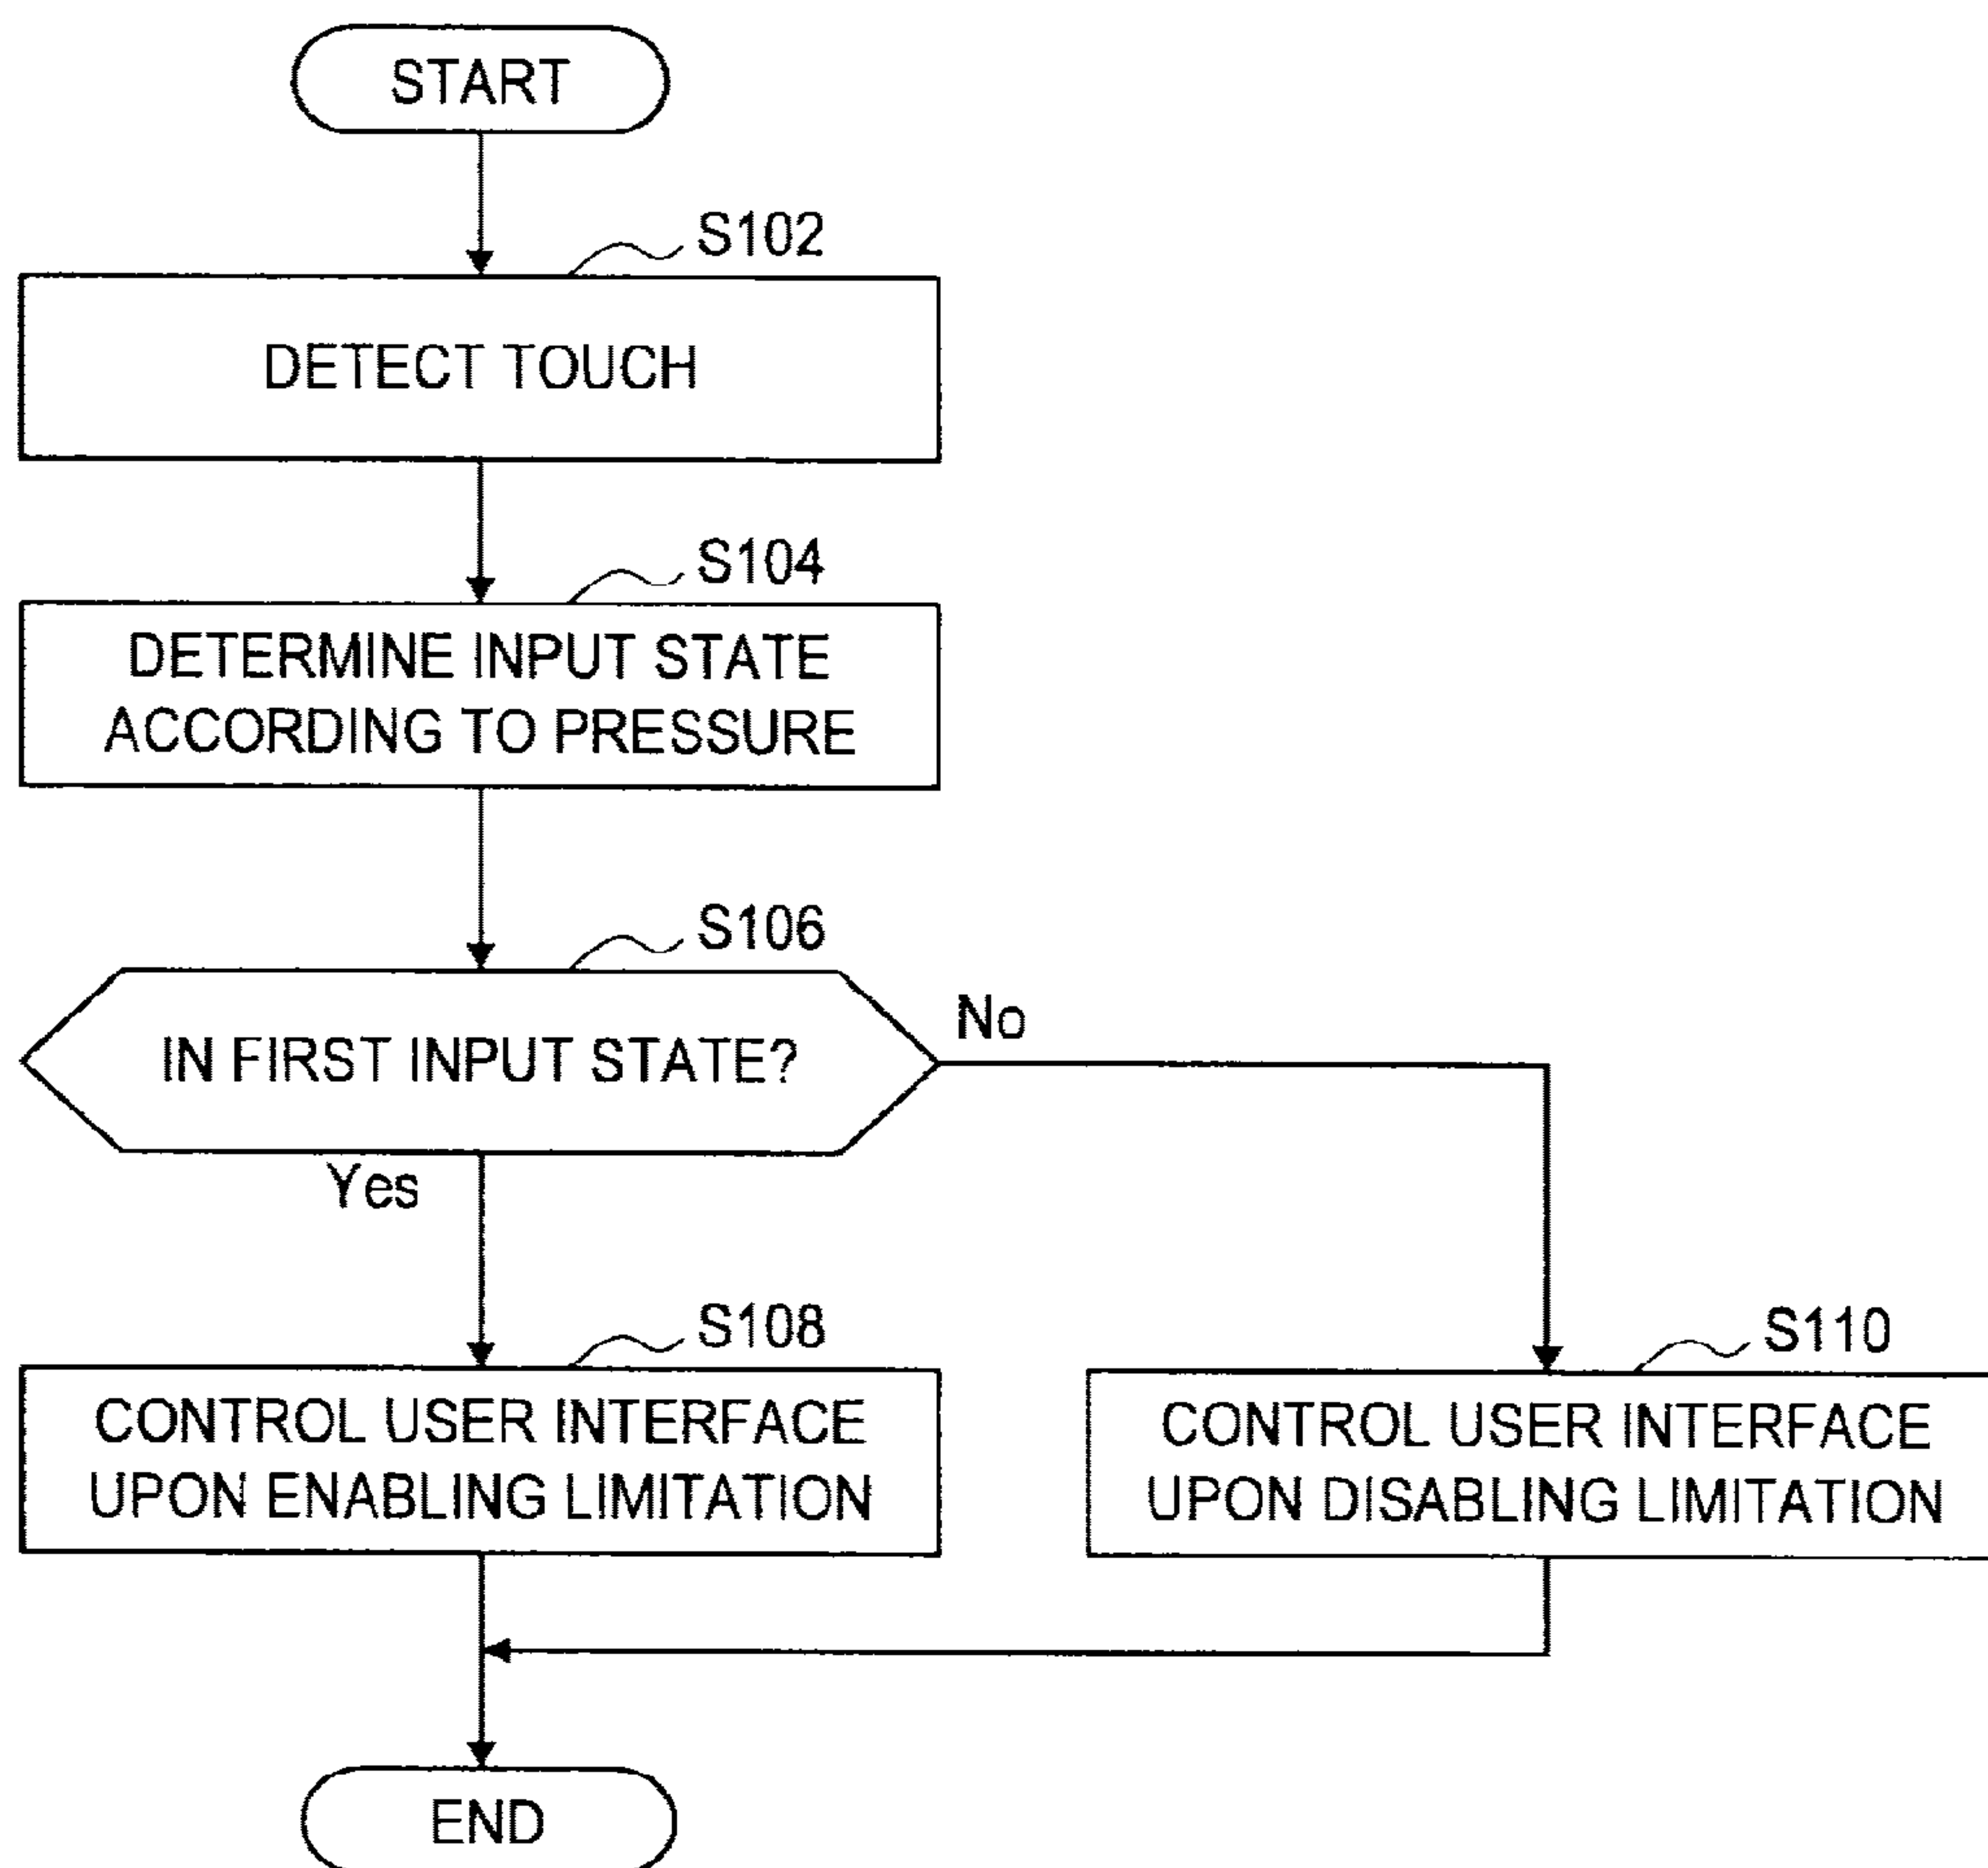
START

S102

DETECT TOUCH

S104

DETERMINE INPUT STATE ACCORDING TO PRESSURE

S106

IN FIRST INPUT STATE?

No

Yes

S108

CONTROL USER INTERFACE UPON ENABLING LIMITATION

S110

CONTROL USER INTERFACE UPON DISABLING LIMITATION

END